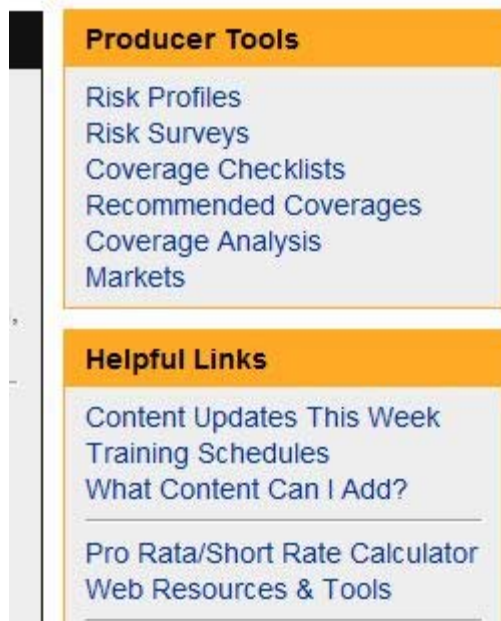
Producer Tools

Risk Profiles
Risk Surveys
Coverage Checklists
Recommended Coverages
Coverage Analysis
Markets

Helpful Links

Content Updates This Week
Training Schedules
What Content Can I Add?

Pro Rata/Short Rate Calculator
Web Resources & Tools